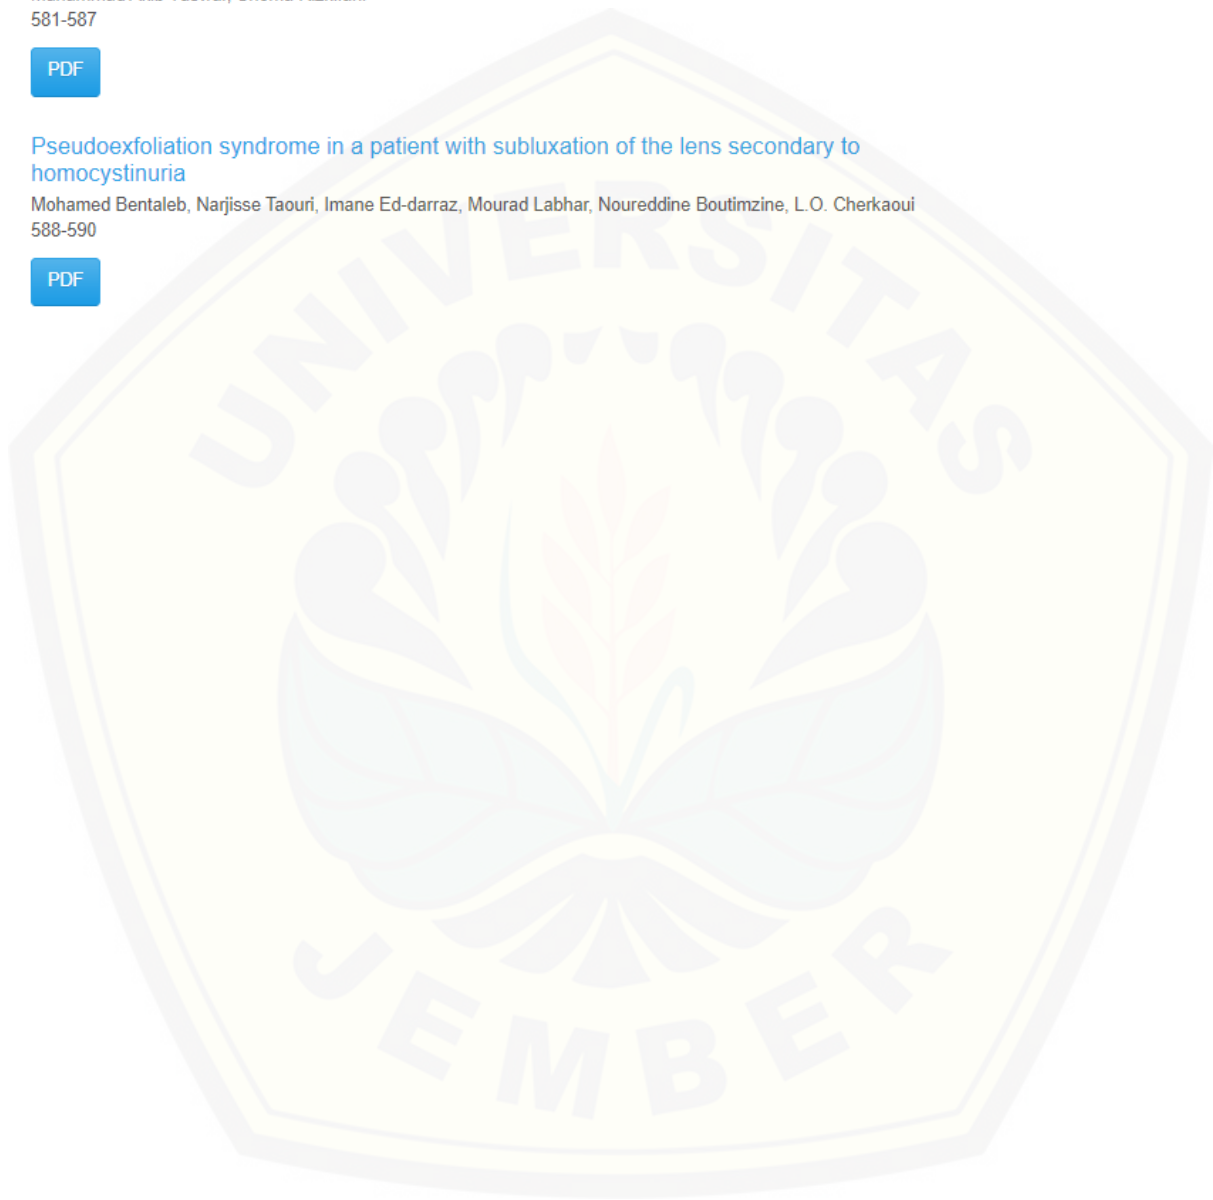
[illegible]
581-587

PDF

Pseudoexfoliation syndrome in a patient with subluxation of the lens secondary to homocystinuria
Mohamed Bentaleb, Narjisse Taouri, Imane Ed-darraz, Mourad Labhar, Noureddine Boutimzine, L.O. Cherkaoui
588-590

PDF

UNIVERSITAS JEMBER